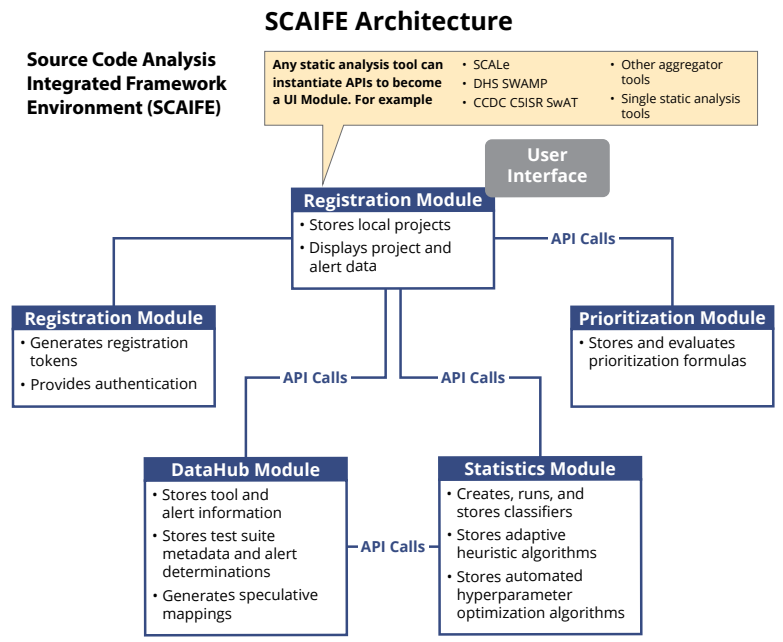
SCAIFE Architecture

Source Code Analysis Integrated Framework Environment (SCAIFE)

Any static analysis tool can instantiate APIs to become a UI Module. For example

• SCALe
• DHS SWAMP
• CCDC C5ISR SwAT

• Other aggregator tools
• Single static analysis tools

User Interface

Registration Module
• Stores local projects
• Displays project and alert data

API Calls

Registration Module
• Generates registration tokens
• Provides authentication

Prioritization Module
• Stores and evaluates prioritization formulas

API Calls

API Calls

DataHub Module
• Stores tool and alert information
• Stores test suite metadata and alert determinations
• Generates speculative mappings

API Calls

Statistics Module
• Creates, runs, and stores classifiers
• Stores adaptive heuristic algorithms
• Stores automated hyperparameter optimization algorithms